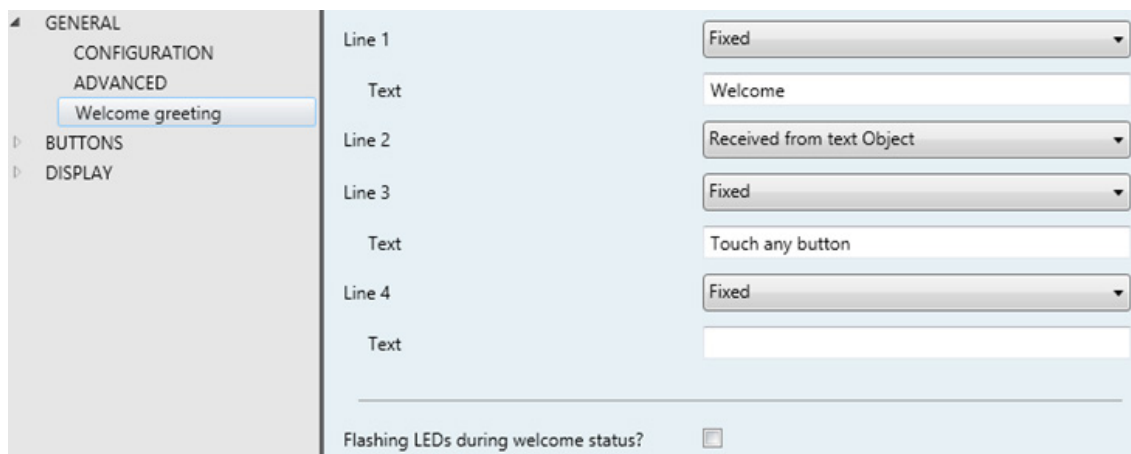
GENERAL
CONFIGURATION
ADVANCED
Welcome greeting
BUTTONS
DISPLAY

Line 1 Fixed
Text Welcome
Line 2 Received from text Object
Line 3 Fixed
Text Touch any button
Line 4 Fixed
Text

Flashing LEDs during welcome status?